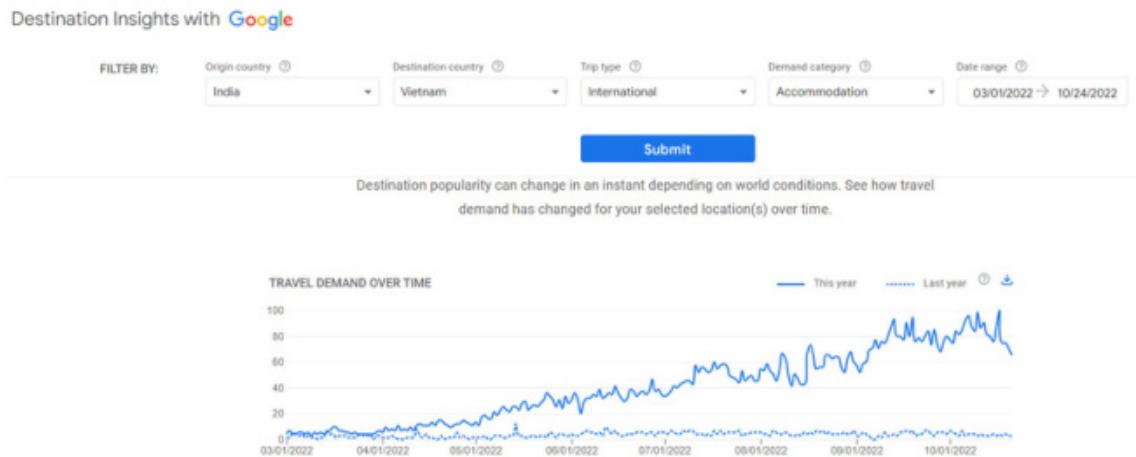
Destination Insights with Google

FILTER BY:

Origin country ⓘ
India

Destination country ⓘ
Vietnam

Trip type ⓘ
International

Demand category ⓘ
Accommodation

Date range ⓘ
03/01/2022 → 10/24/2022

Submit

Destination popularity can change in an instant depending on world conditions. See how travel demand has changed for your selected location(s) over time.

TRAVEL DEMAND OVER TIME

This year

Last year

100
80
60
40
20
0

03/01/2022
04/01/2022
05/01/2022
06/01/2022
07/01/2022
08/01/2022
09/01/2022
10/01/2022